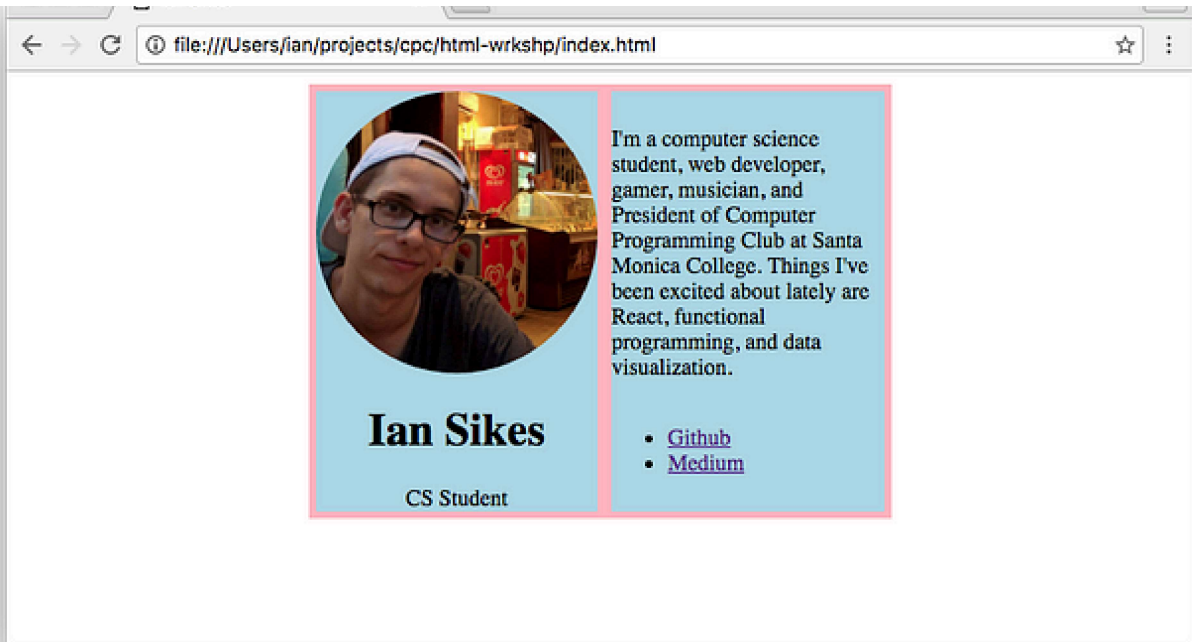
file:///Users/ian/projects/cpc/html-wrkshp/index.html

Ian Sikes

CS Student

I'm a computer science student, web developer, gamer, musician, and President of Computer Programming Club at Santa Monica College. Things I've been excited about lately are React, functional programming, and data visualization.

- Github
- Medium